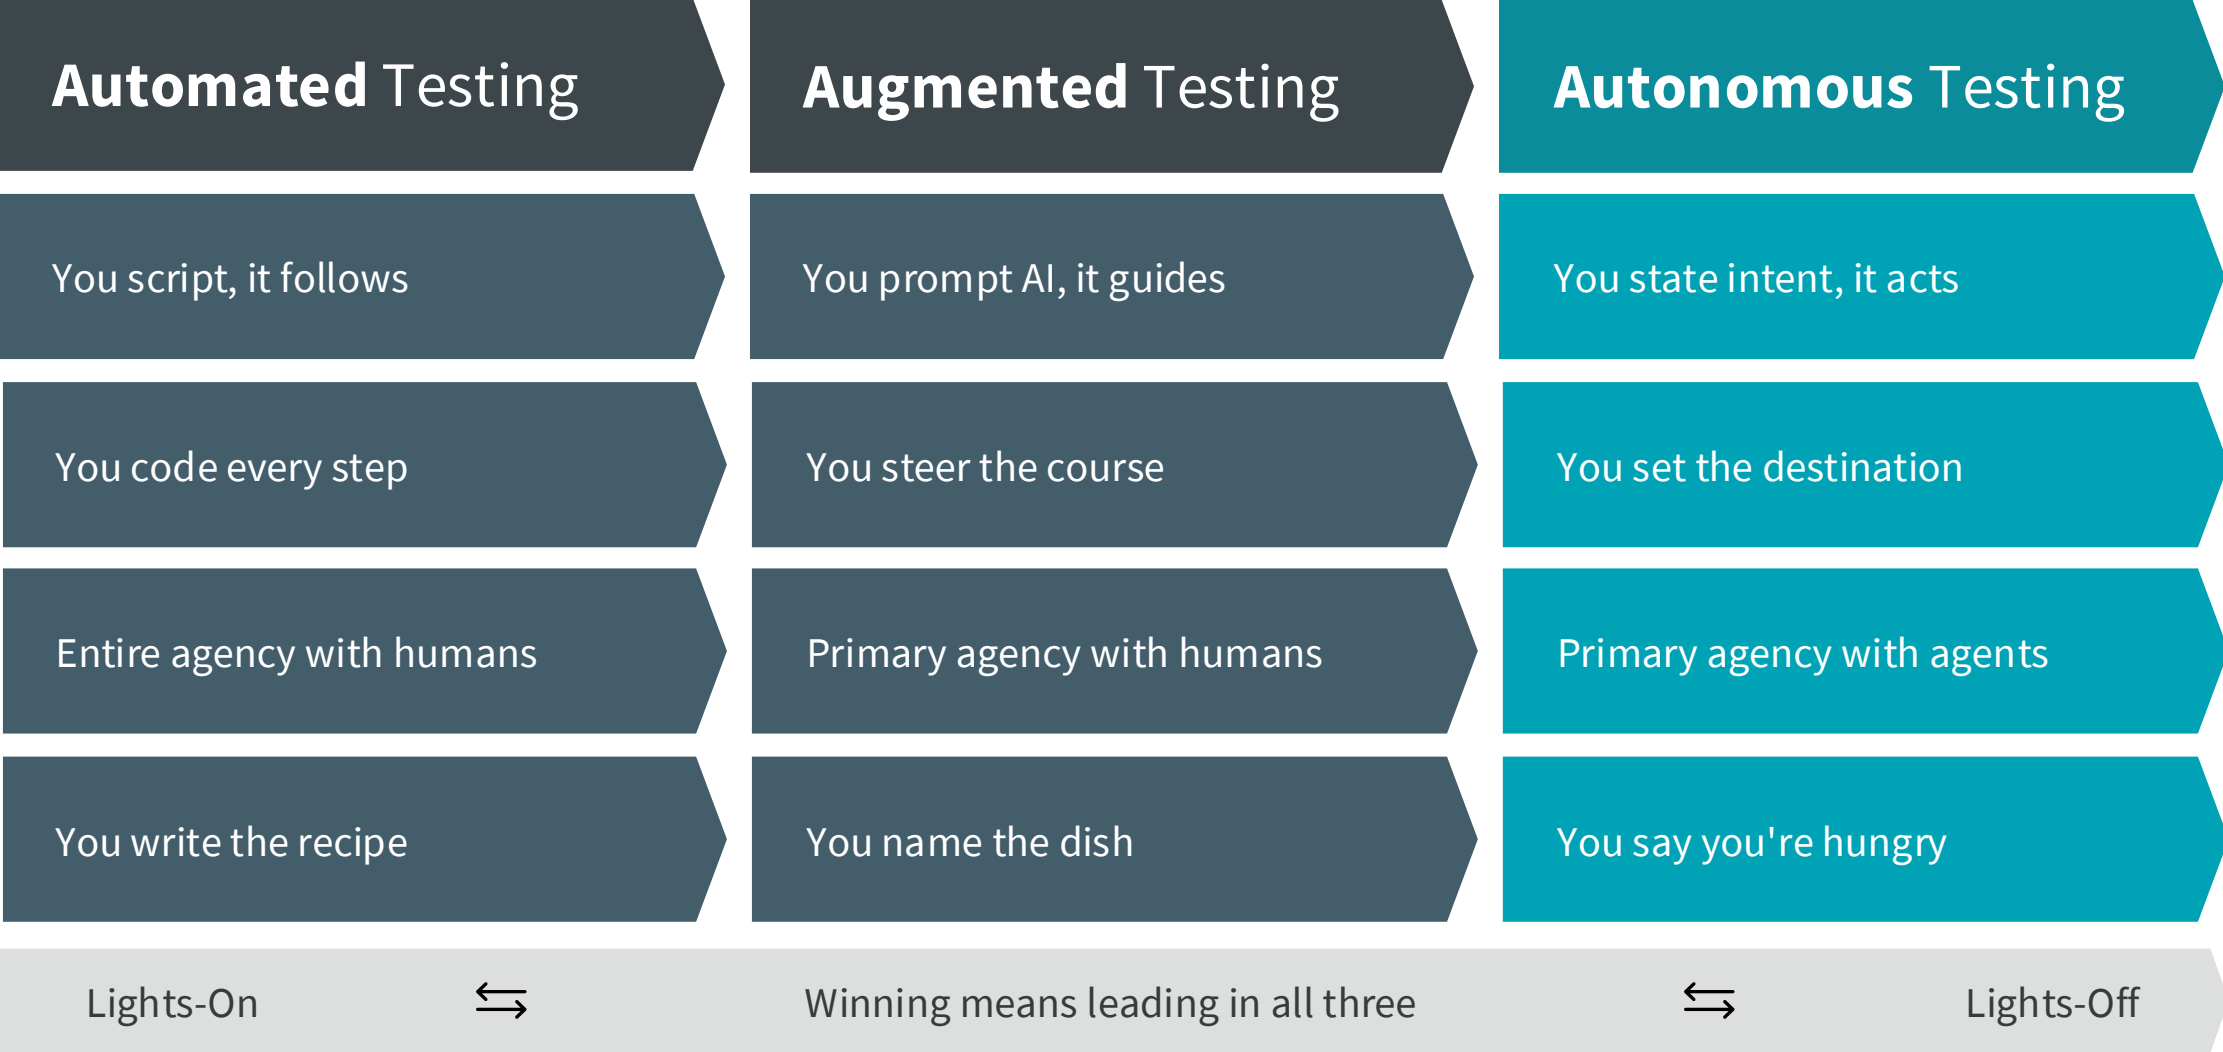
Automated Testing

Augmented Testing

Autonomous Testing

You script, it follows

You prompt AI, it guides

You state intent, it acts

You code every step

You steer the course

You set the destination

Entire agency with humans

Primary agency with humans

Primary agency with agents

You write the recipe

You name the dish

You say you're hungry

Lights-On ⇆ Winning means leading in all three ⇆ Lights-Off